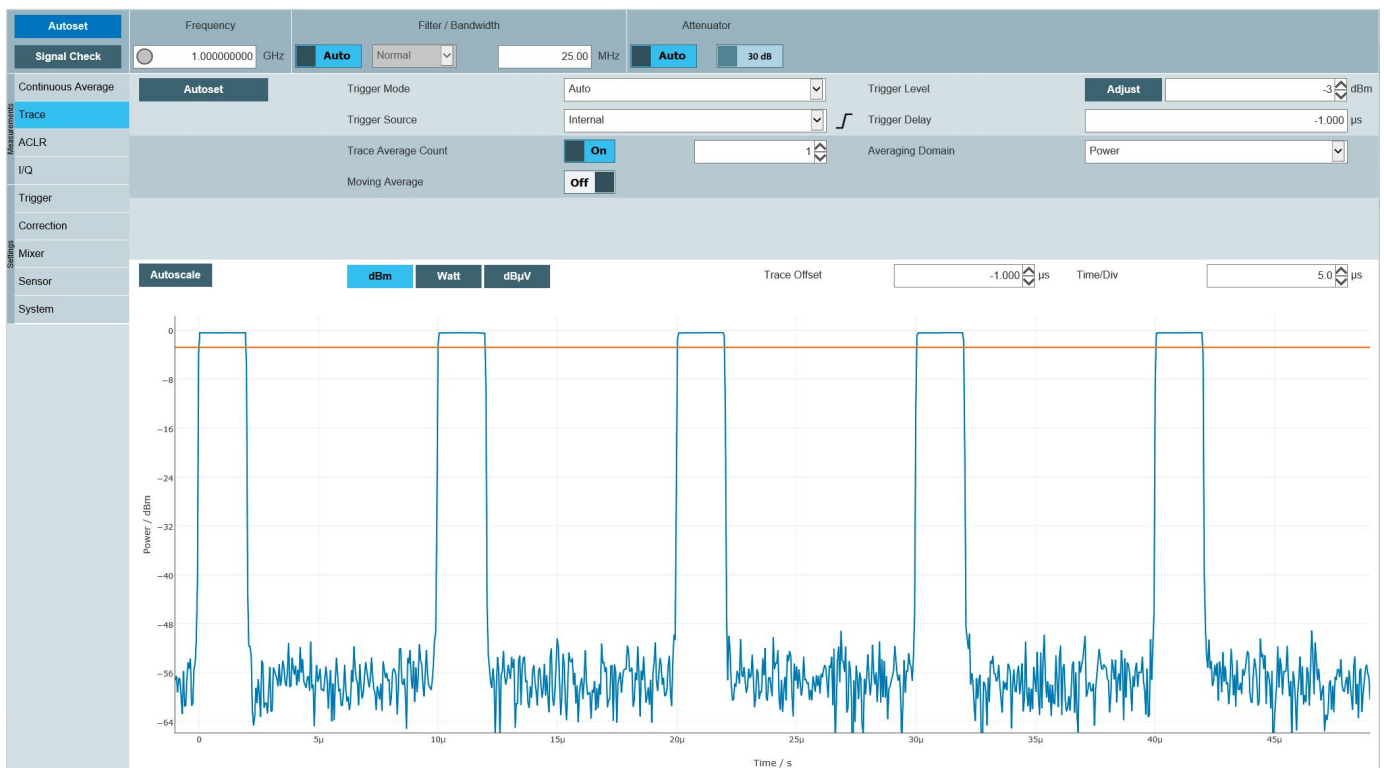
Autoset

Signal Check

Frequency

1.000000000 GHz

Filter / Bandwidth

Auto

Normal

25.00 MHz

Attenuator

Auto

30 dB

Measurements

Continuous Average

Trace

ACLR

I/Q

Settings

Trigger

Correction

Mixer

Sensor

System

Autoset

Trigger Mode

Auto

Trigger Level

Adjust

-3 dBm

Trigger Source

Internal

Trigger Delay

-1.000 µs

Trace Average Count

On

1

Averaging Domain

Power

Moving Average

Off

Autoscale

dBm

Watt

dBµV

Trace Offset

-1.000 µs

Time/Div

5.0 µs

0

-8

-16

-24

-32

-40

-48

-56

-64

Power / dBm

0

5µ

10µ

15µ

20µ

25µ

30µ

35µ

40µ

45µ

Time / s